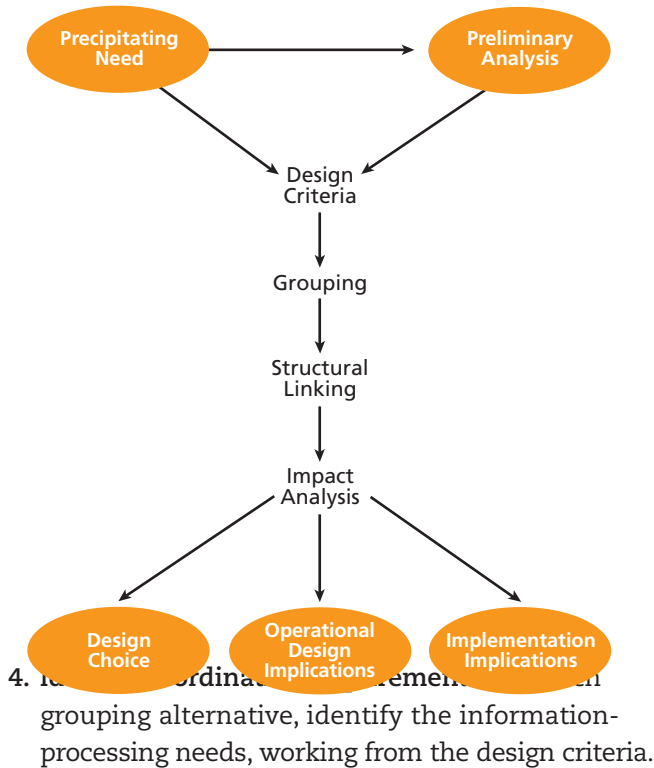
Precipitating Need

Preliminary Analysis

Design Criteria

Grouping

Structural Linking

Impact Analysis

Design Choice

Operational Design Implications

Implementation Implications

4. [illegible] ordinat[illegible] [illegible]ement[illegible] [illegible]h grouping alternative, identify the information-processing needs, working from the design criteria.